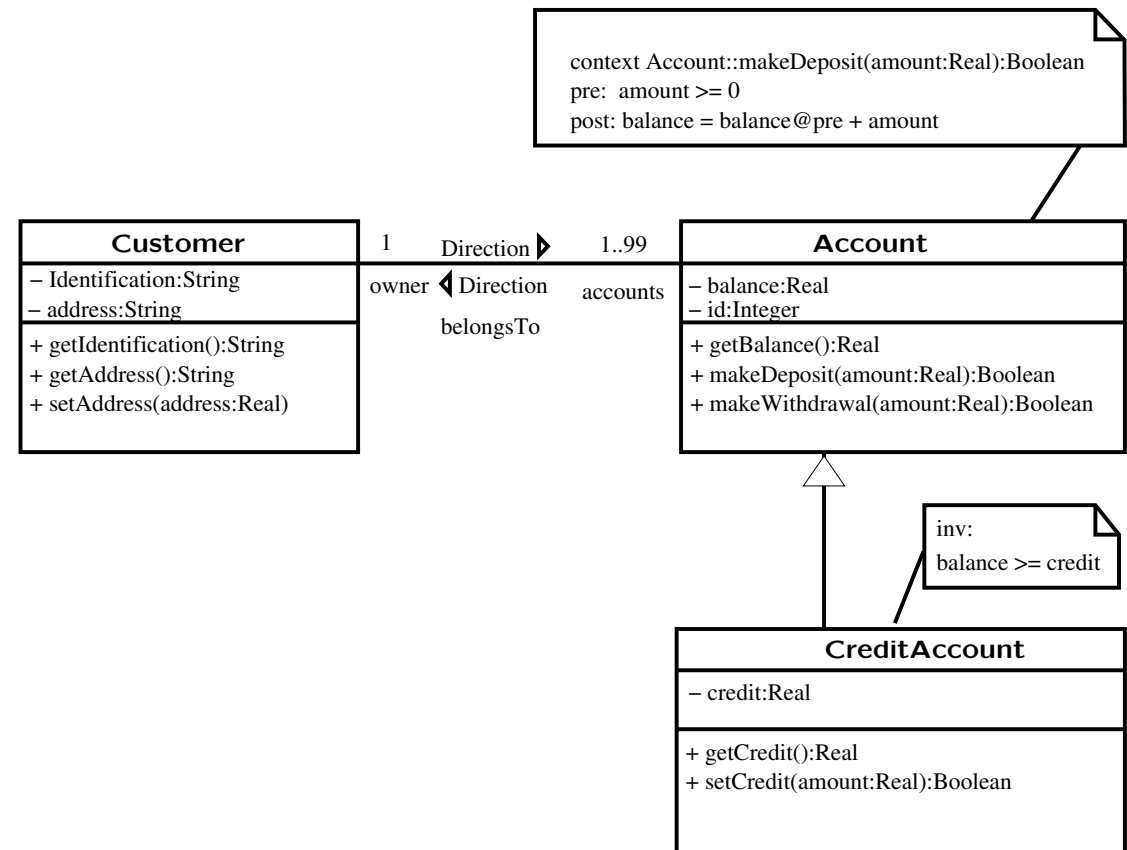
context Account::makeDeposit(amount:Real):Boolean
pre: amount >= 0
post: balance = balance@pre + amount

Customer
− Identification:String
− address:String
+ getIdentification():String
+ getAddress():String
+ setAddress(address:Real)

1
Direction
1..99
owner
Direction
accounts
belongsTo

Account
− balance:Real
− id:Integer
+ getBalance():Real
+ makeDeposit(amount:Real):Boolean
+ makeWithdrawal(amount:Real):Boolean

inv:
balance >= credit

CreditAccount
− credit:Real
+ getCredit():Real
+ setCredit(amount:Real):Boolean